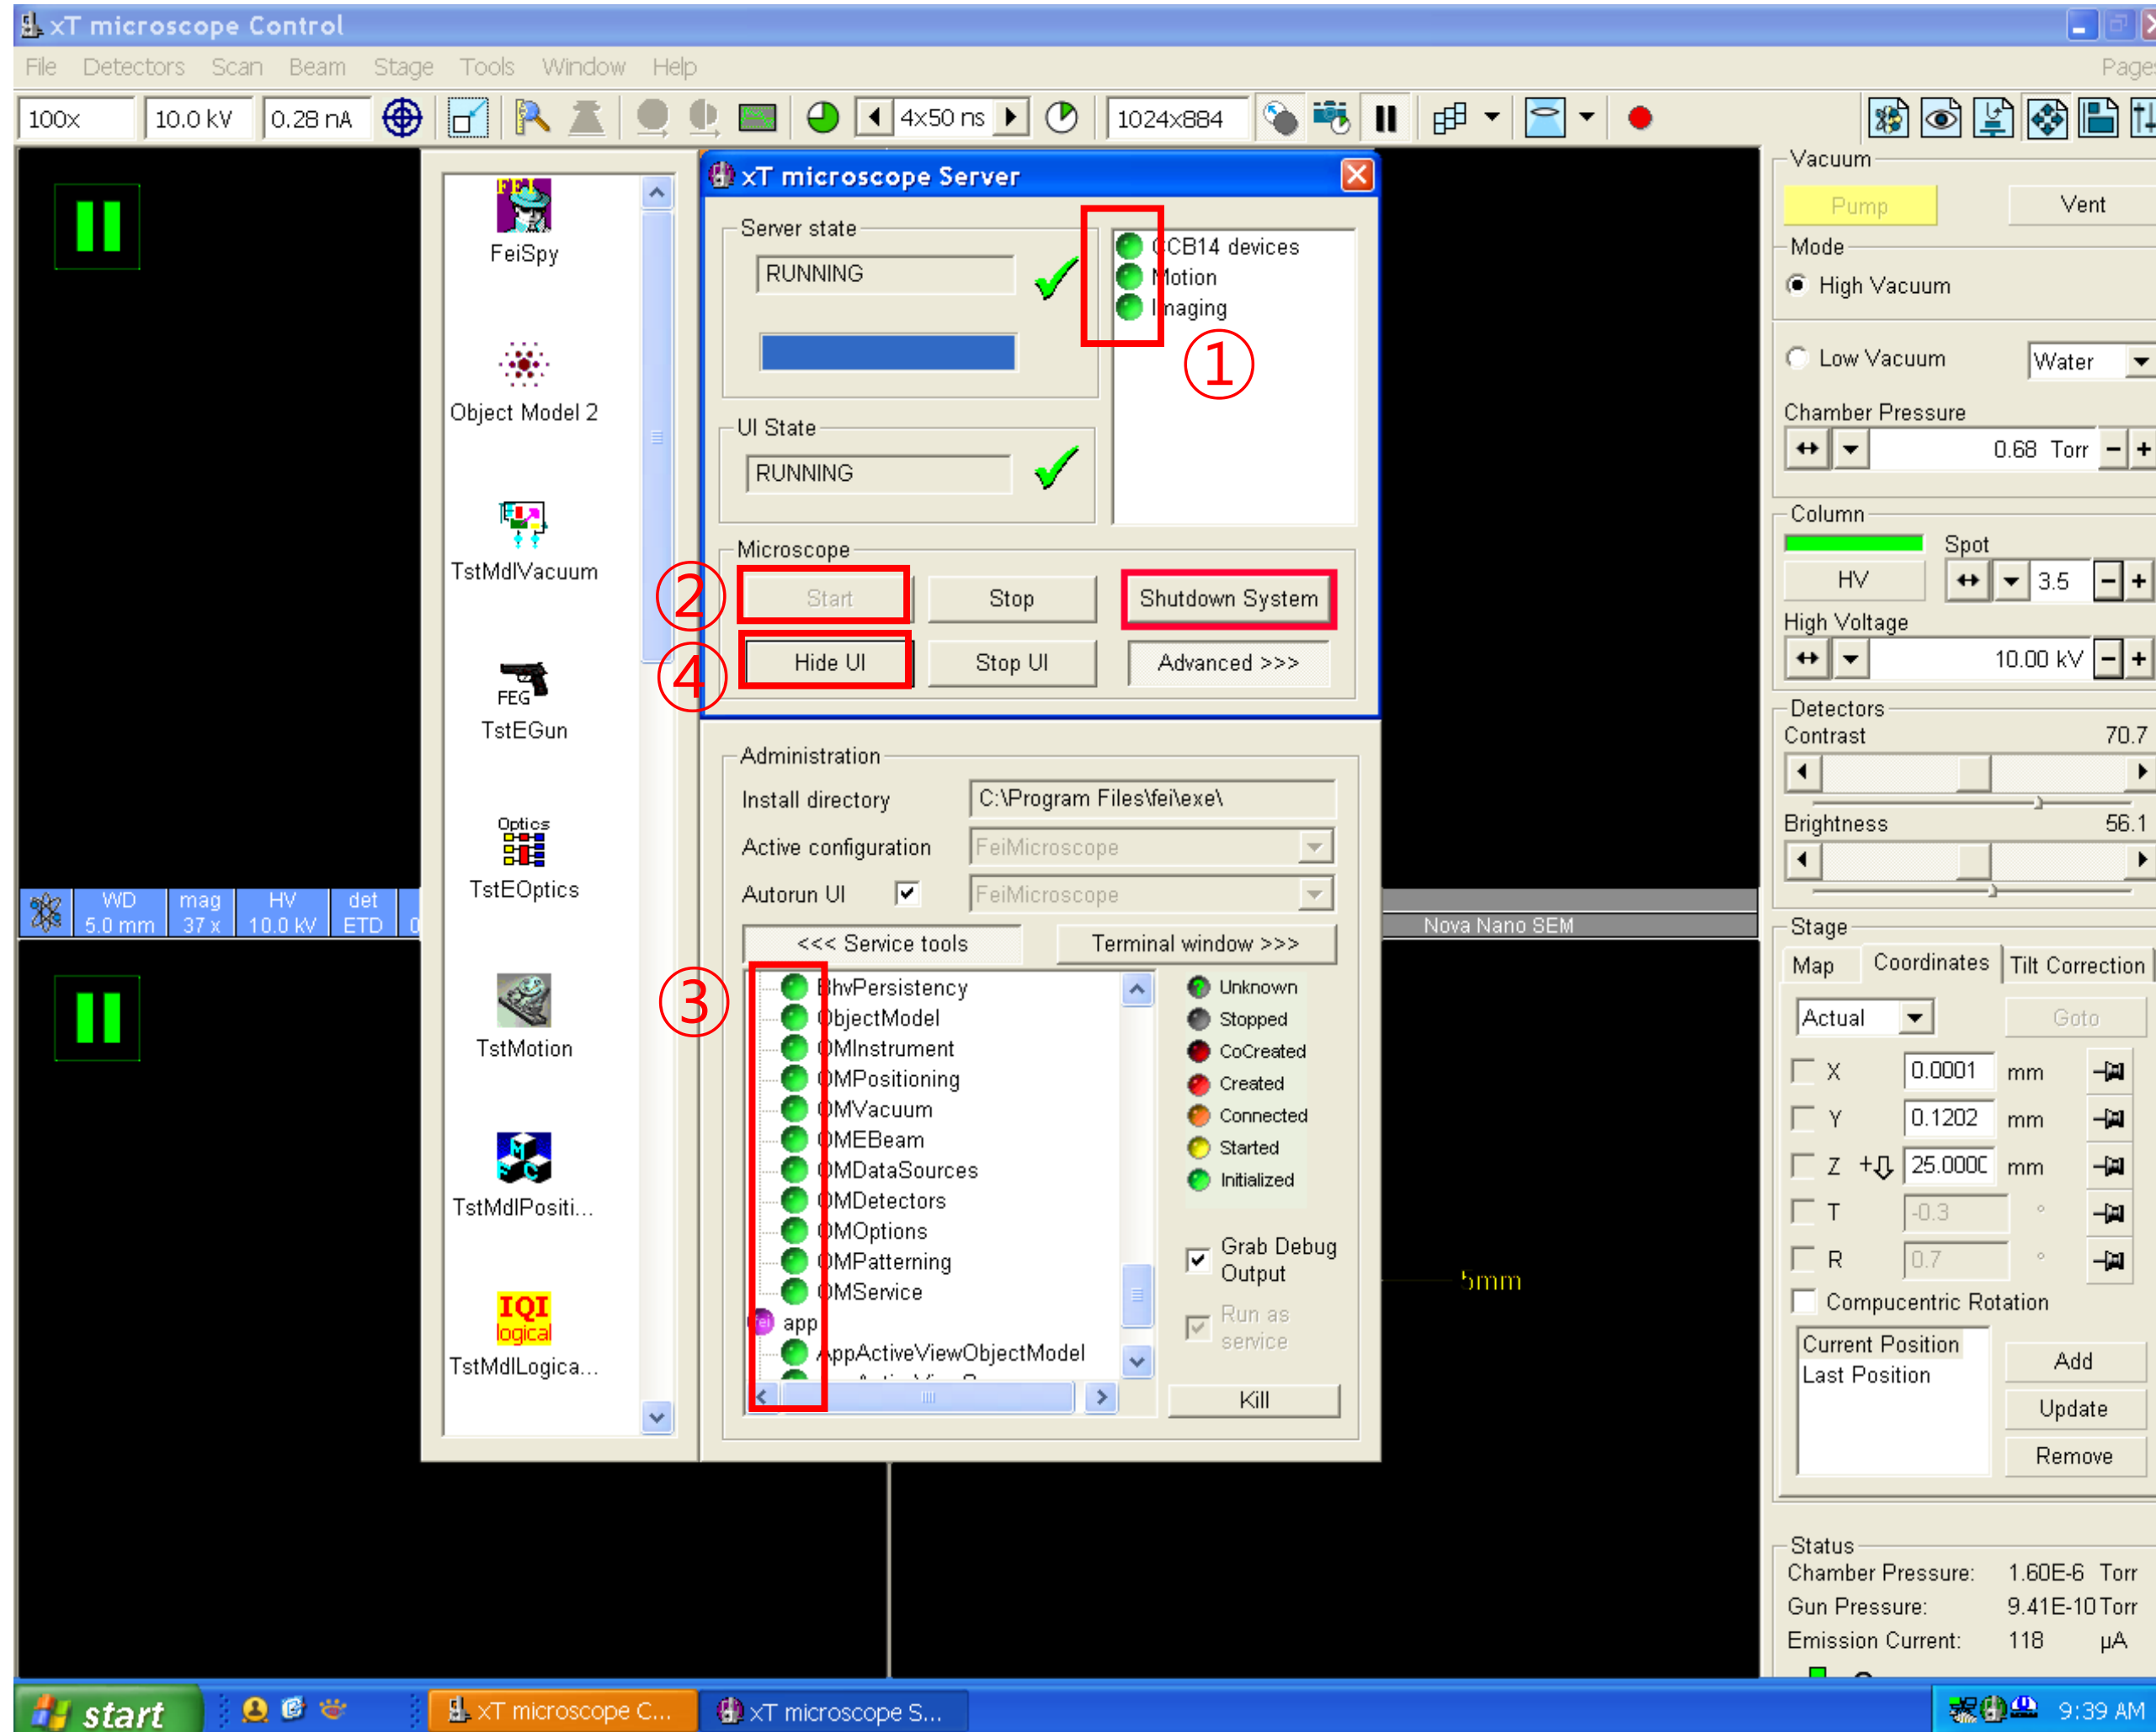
xT microscope Control

File Detectors Scan Beam Stage Tools Window Help Page

100x 10.0 kV 0.28 nA 4x50 ns 1024x884

WD 5.0 mm | mag 37 x | HV 10.0 kV | det ETD

FeiSpy
Object Model 2
TstMdlVacuum
FEG
TstEGun
Optics
TstEOptics
TstMotion
TstMdlPositi...
IQI logical
TstMdlLogica...

xT microscope Server

Server state
RUNNING

UI State
RUNNING

CCB14 devices
Motion
Imaging

①

Microscope
② Start Stop Shutdown System
④ Hide UI Stop UI Advanced >>>

Administration
Install directory C:\Program Files\fei\exe\
Active configuration FeiMicroscope
Autorun UI FeiMicroscope
<<< Service tools Terminal window >>>

③
BhvPersistency
ObjectModel
OMInstrument
OMPositioning
OMVacuum
OMEBeam
OMDataSources
OMDetectors
OMOptions
OMPatterning
OMService
app
AppActiveViewObjectModel

Unknown
Stopped
CoCreated
Created
Connected
Started
Initialized

Grab Debug Output
Run as service
Kill

Nova Nano SEM
5mm

Vacuum
Pump Vent
Mode
High Vacuum
Low Vacuum Water
Chamber Pressure
0.68 Torr
Column
Spot
HV 3.5
High Voltage
10.00 kV
Detectors
Contrast 70.7
Brightness 56.1
Stage
Map Coordinates Tilt Correction
Actual Goto
X 0.0001 mm
Y 0.1202 mm
Z 25.0000 mm
T -0.3 °
R 0.7 °
Compucentric Rotation
Current Position
Last Position
Add
Update
Remove
Status
Chamber Pressure: 1.60E-6 Torr
Gun Pressure: 9.41E-10 Torr
Emission Current: 118 μA

start xT microscope C... xT microscope S... 9:39 AM